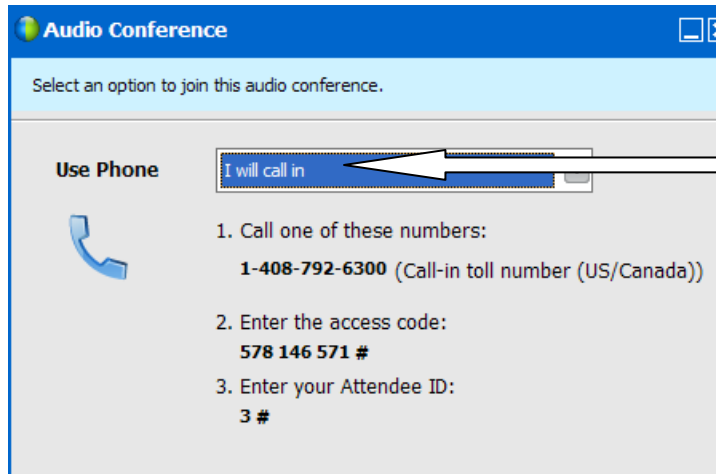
Audio Conference

Select an option to join this audio conference.

Use Phone

I will call in

1. Call one of these numbers:

1-408-792-6300 (Call-in toll number (US/Canada))

2. Enter the access code:

578 146 571 #

3. Enter your Attendee ID:

3 #